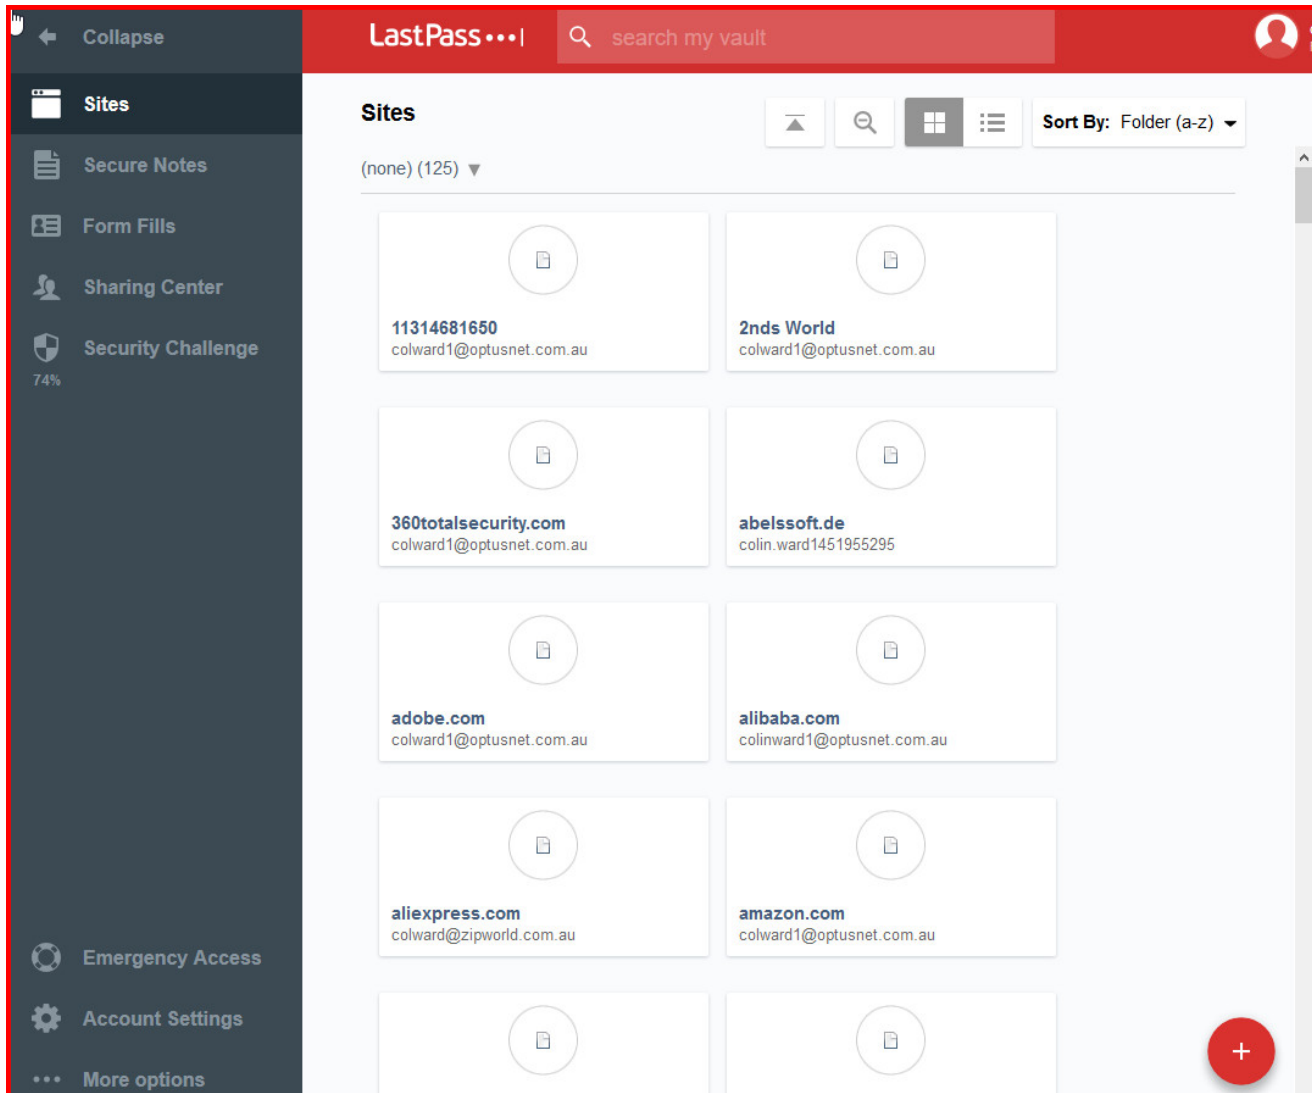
Collapse

Sites

Secure Notes

Form Fills

Sharing Center

Security Challenge
74%

Emergency Access

Account Settings

More options

LastPass•••|

search my vault

Sites

Sort By: Folder (a-z)

(none) (125)

11314681650
colward1@optusnet.com.au

2nds World
colward1@optusnet.com.au

360totalsecurity.com
colward1@optusnet.com.au

abelssoft.de
colin.ward1451955295

adobe.com
colward1@optusnet.com.au

alibaba.com
colinward1@optusnet.com.au

aliexpress.com
colward@zipworld.com.au

amazon.com
colward1@optusnet.com.au

+